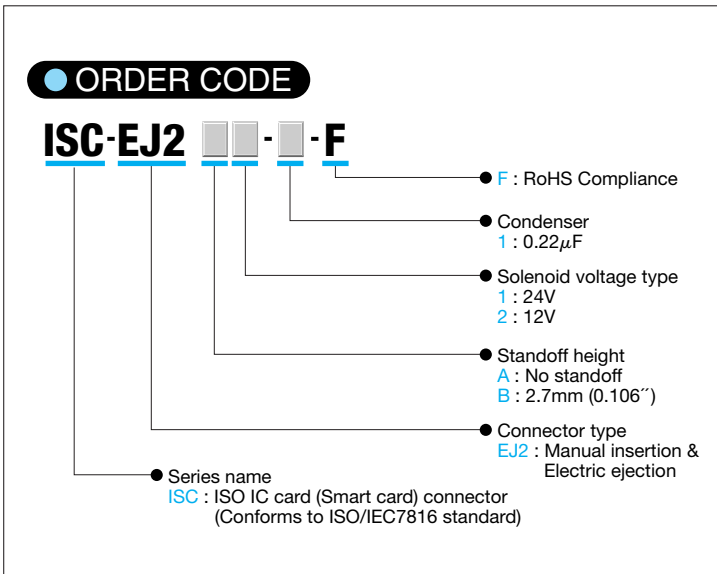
ORDER CODE

ISC-EJ2 - -F

F : RoHS Compliance

Condenser
1 : 0.22$\mu$F

Solenoid voltage type
1 : 24V
2 : 12V

Standoff height
A : No standoff
B : 2.7mm (0.106´´)

Connector type
EJ2 : Manual insertion & Electric ejection

Series name
ISC : ISO IC card (Smart card) connector (Conforms to ISO/IEC7816 standard)